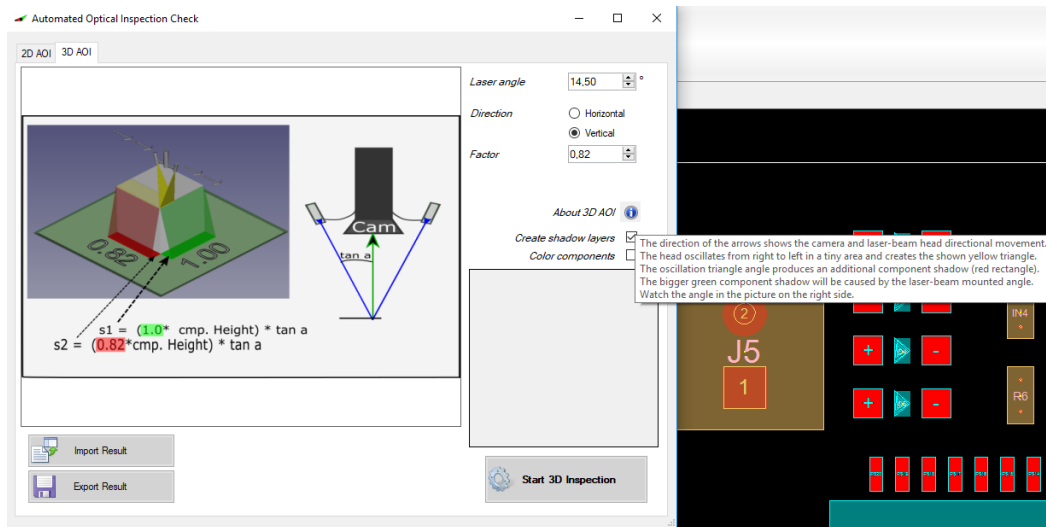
Automated Optical Inspection Check

2D AOI 3D AOI

0.82 1.00

Cam

tan a

s1 = (1.0* cmp. Height) * tan a
s2 = (0.82*cmp. Height) * tan a

Laser angle 14,50 °

Direction Horizontal
Vertical

Factor 0,82

About 3D AOI

Create shadow layers

Color components

The direction of the arrows shows the camera and laser-beam head directional movement.
The head oscillates from right to left in a tiny area and creates the shown yellow triangle.
The oscillation triangle angle produces an additional component shadow (red rectangle).
The bigger green component shadow will be caused by the laser-beam mounted angle.
Watch the angle in the picture on the right side.

Import Result

Export Result

Start 3D Inspection

2

J5

1

IN4

R6

+ -
+ -
+ -